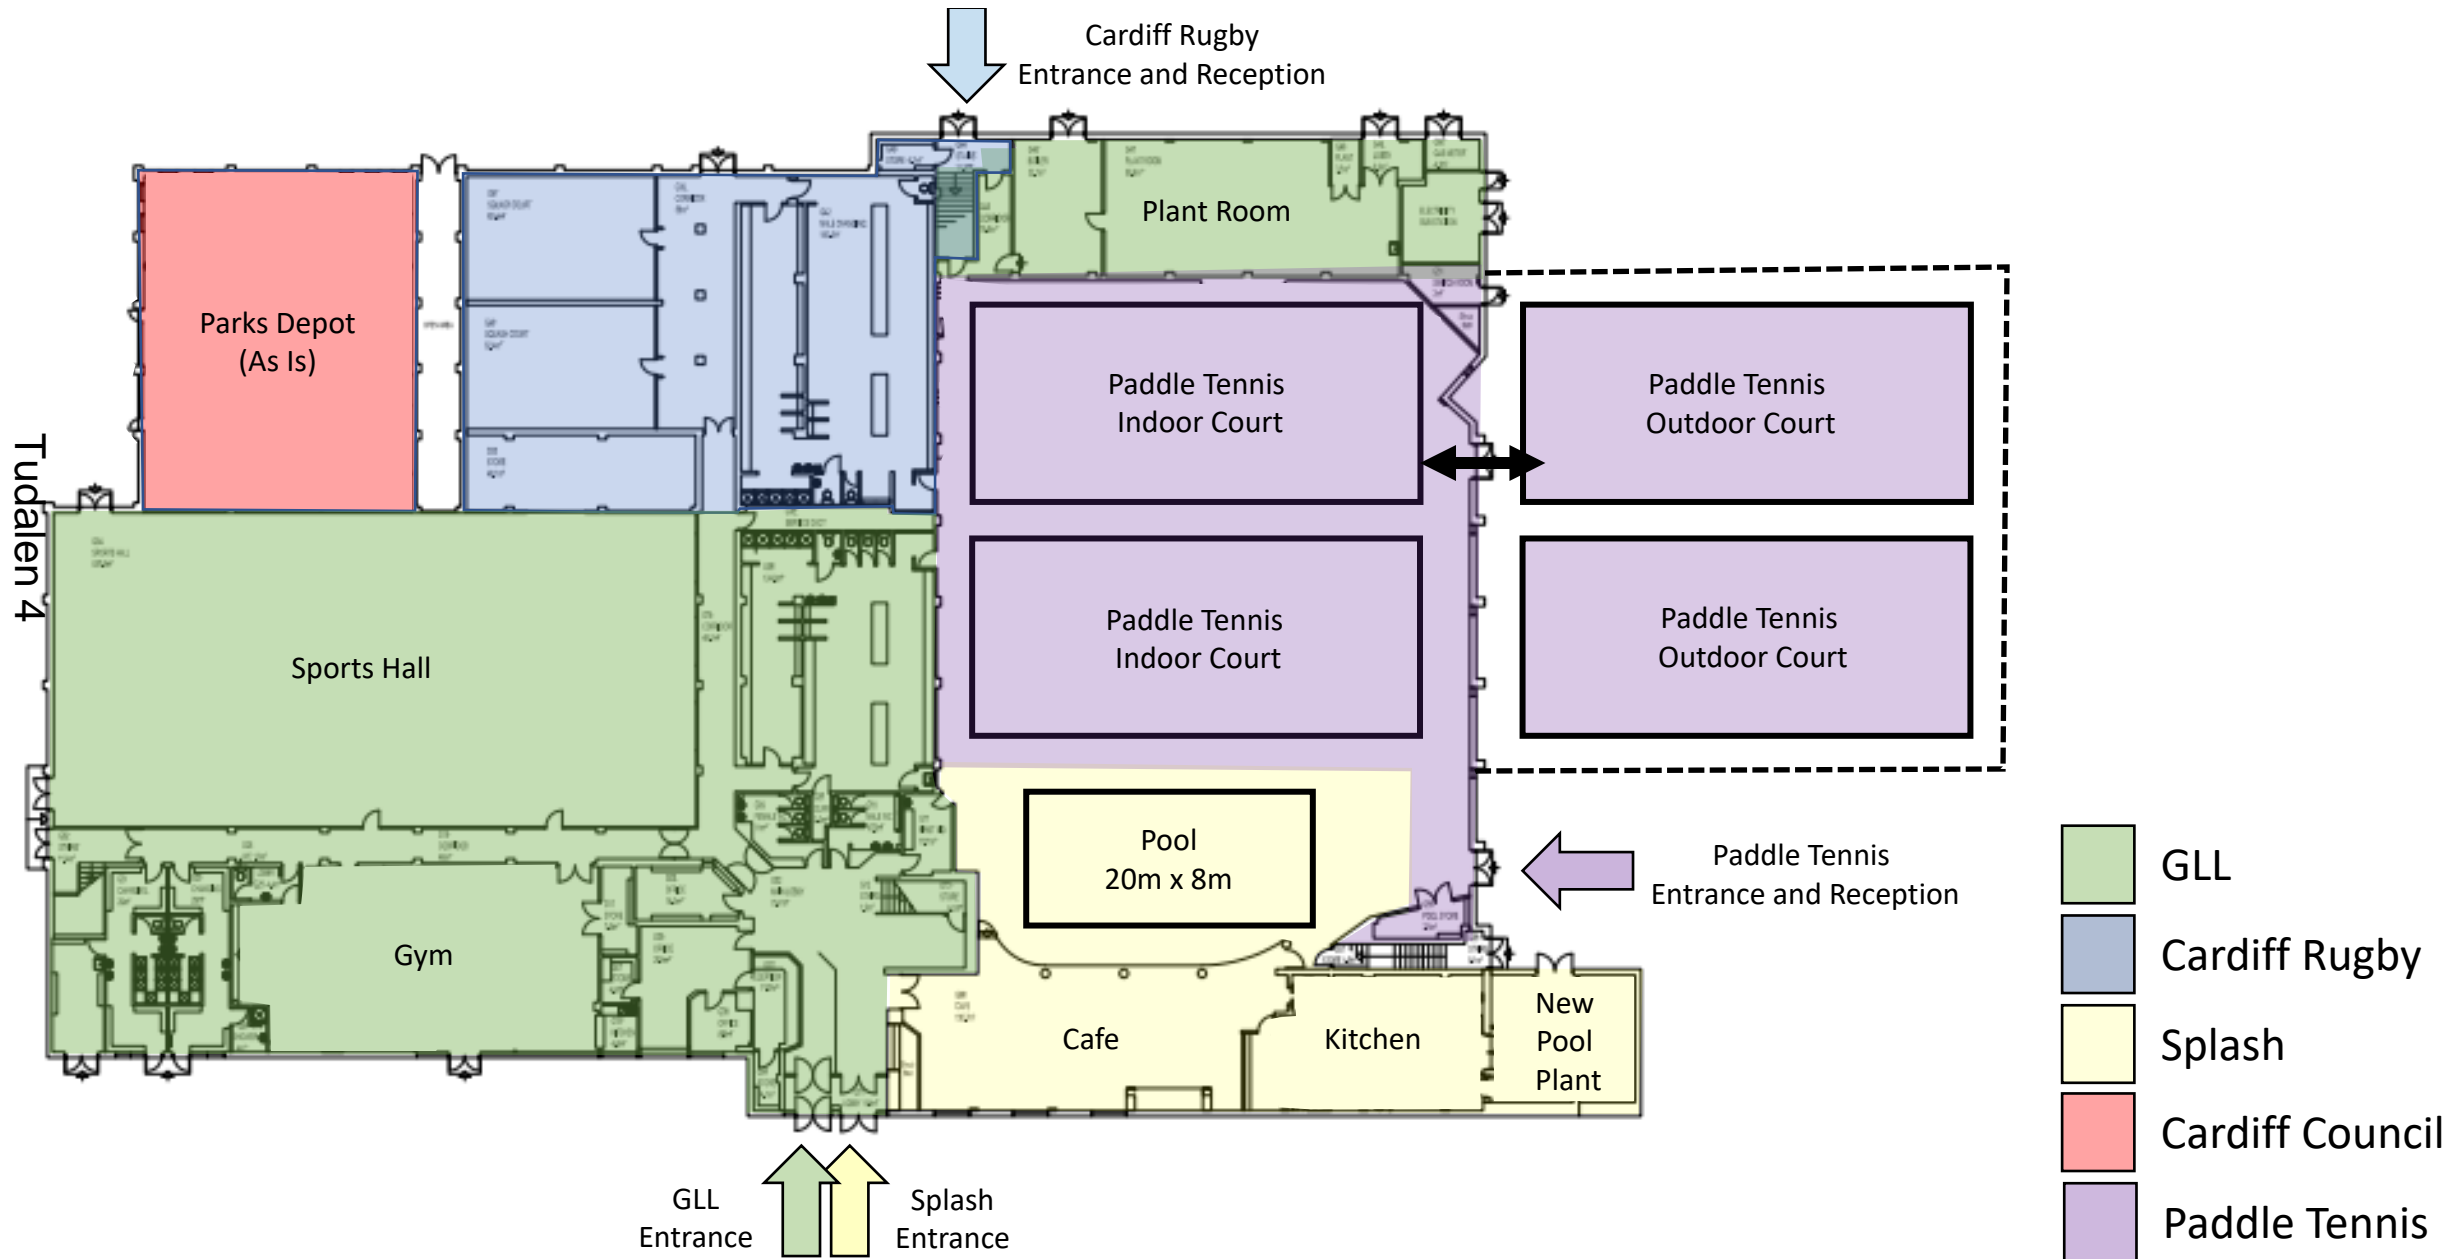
Cardiff Rugby
Entrance and Reception

Plant Room

Parks Depot
(As Is)

Tudalen 4

Paddle Tennis
Indoor Court

Paddle Tennis
Outdoor Court

Paddle Tennis
Indoor Court

Paddle Tennis
Outdoor Court

Sports Hall

Pool
20m x 8m

Paddle Tennis
Entrance and Reception

Gym

Cafe

Kitchen

New
Pool
Plant

GLL
Entrance

Splash
Entrance

GLL
Cardiff Rugby
Splash
Cardiff Council
Paddle Tennis